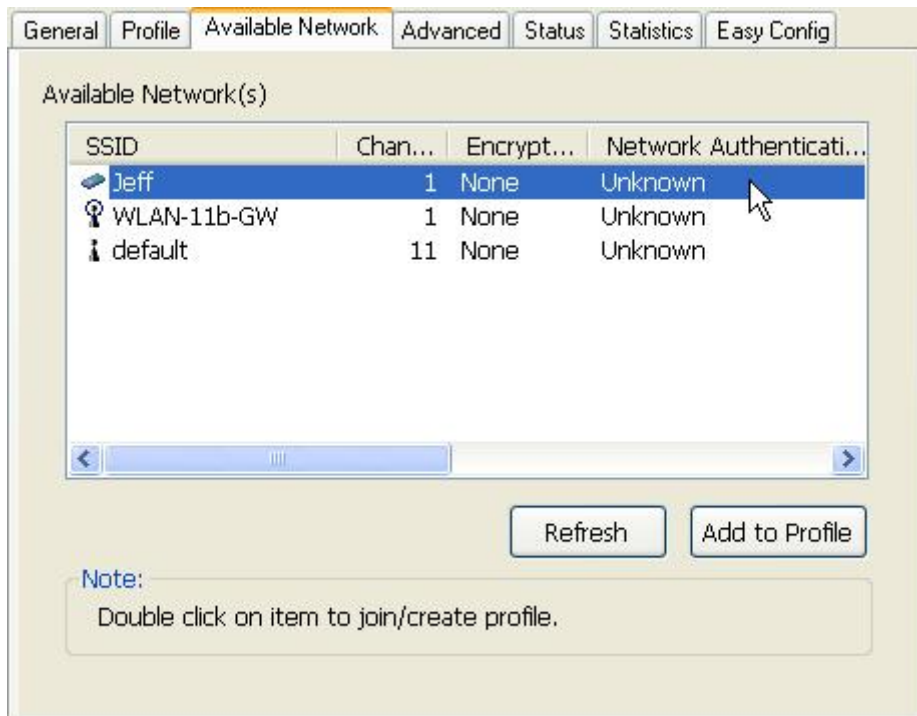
General | Profile | Available Network | Advanced | Status | Statistics | Easy Config

Available Network(s)

| SSID | Chan... | Encrypt... | Network Authenticati... |
|---|---|---|---|
| Jeff | 1 | None | Unknown |
| WLAN-11b-GW | 1 | None | Unknown |
| default | 11 | None | Unknown |

Refresh

Add to Profile

Note:

Double click on item to join/create profile.